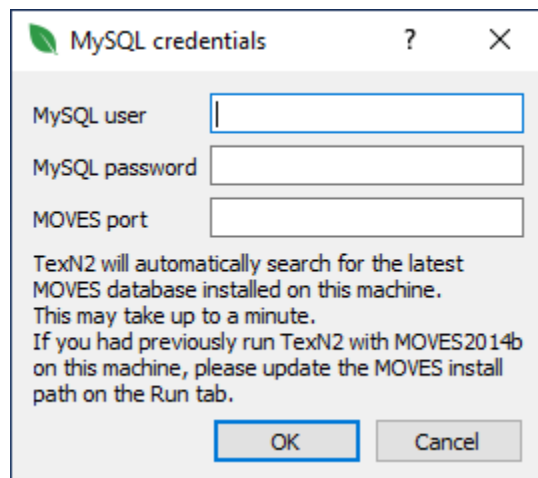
MySQL credentials ? ×

MySQL user

MySQL password

MOVES port

TexN2 will automatically search for the latest MOVES database installed on this machine.
This may take up to a minute.
If you had previously run TexN2 with MOVES2014b on this machine, please update the MOVES install path on the Run tab.

OK Cancel